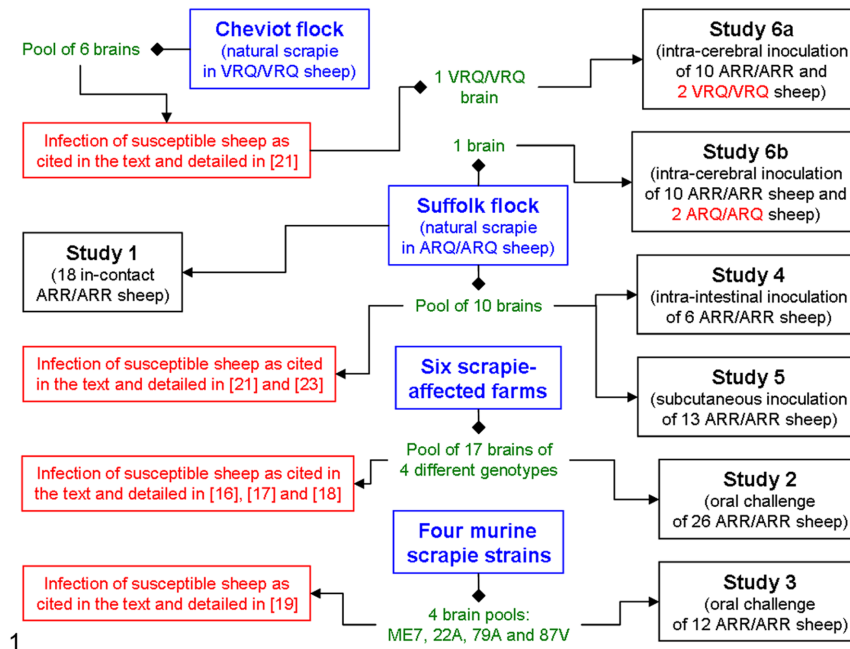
Cheviot flock
(natural scrapie in VRQ/VRQ sheep)

Pool of 6 brains

Infection of susceptible sheep as cited in the text and detailed in [21]

1 VRQ/VRQ brain

Study 6a
(intra-cerebral inoculation of 10 ARR/ARR and 2 VRQ/VRQ sheep)

1 brain

Study 6b
(intra-cerebral inoculation of 10 ARR/ARR sheep and 2 ARQ/ARQ sheep)

Suffolk flock
(natural scrapie in ARQ/ARQ sheep)

Study 1
(18 in-contact ARR/ARR sheep)

Pool of 10 brains

Study 4
(intra-intestinal inoculation of 6 ARR/ARR sheep)

Infection of susceptible sheep as cited in the text and detailed in [21] and [23]

Six scrapie-affected farms

Study 5
(subcutaneous inoculation of 13 ARR/ARR sheep)

Pool of 17 brains of 4 different genotypes

Infection of susceptible sheep as cited in the text and detailed in [16], [17] and [18]

Study 2
(oral challenge of 26 ARR/ARR sheep)

Four murine scrapie strains

Infection of susceptible sheep as cited in the text and detailed in [19]

4 brain pools: ME7, 22A, 79A and 87V

Study 3
(oral challenge of 12 ARR/ARR sheep)

1